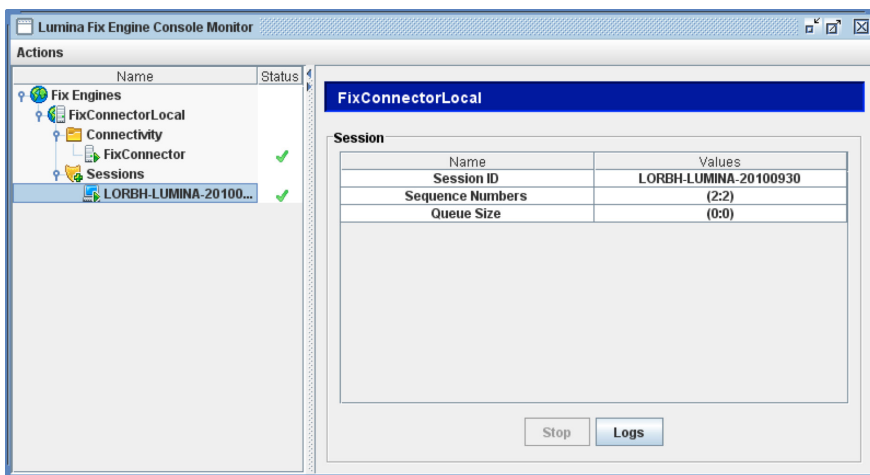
Lumina Fix Engine Console Monitor

Actions

| Name | Status |
|---|---|
| Fix Engines | |
| FixConnectorLocal | |
| Connectivity | |
| FixConnector | ✓ |
| Sessions | |
| LORBH-LUMINA-20100... | ✓ |

FixConnectorLocal

Session

| Name | Values |
|---|---|
| Session ID | LORBH-LUMINA-20100930 |
| Sequence Numbers | (2:2) |
| Queue Size | (0:0) |

Stop Logs